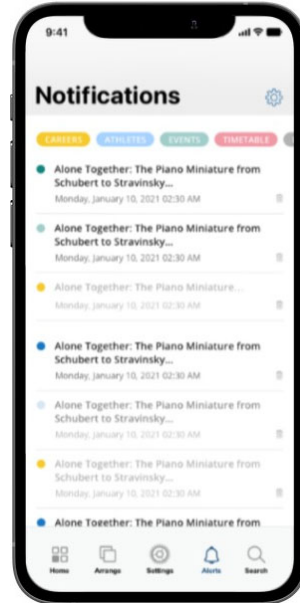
9:41

Notifications

CAREERS ATHLETES EVENTS TIMETABLE

Alone Together: The Piano Miniature from Schubert to Stravinsky...
Monday, January 10, 2021 02:30 AM

Alone Together: The Piano Miniature from Schubert to Stravinsky...
Monday, January 10, 2021 02:30 AM

Alone Together: The Piano Miniature...
Monday, January 10, 2021 02:30 AM

Alone Together: The Piano Miniature from Schubert to Stravinsky...
Monday, January 10, 2021 02:30 AM

Alone Together: The Piano Miniature from Schubert to Stravinsky...
Monday, January 10, 2021 02:30 AM

Alone Together: The Piano Miniature from Schubert to Stravinsky...
Monday, January 10, 2021 02:30 AM

Alone Together: The Piano Miniature from

Home Arrange Settings Alerts Search